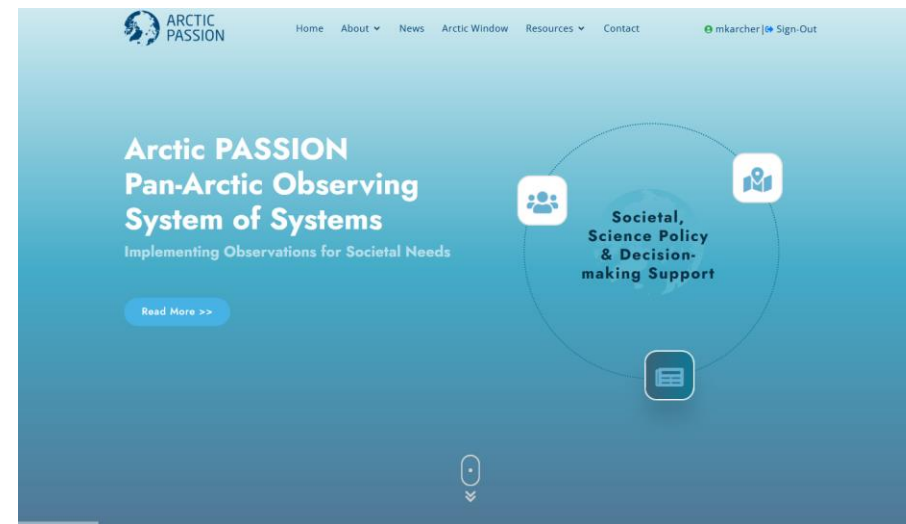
ARCTIC PASSION

Home About News Arctic Window Resources Contact

mkarcher | Sign-Out

Arctic PASSION Pan-Arctic Observing System of Systems

Implementing Observations for Societal Needs

Read More >>

Societal, Science Policy & Decision-making Support